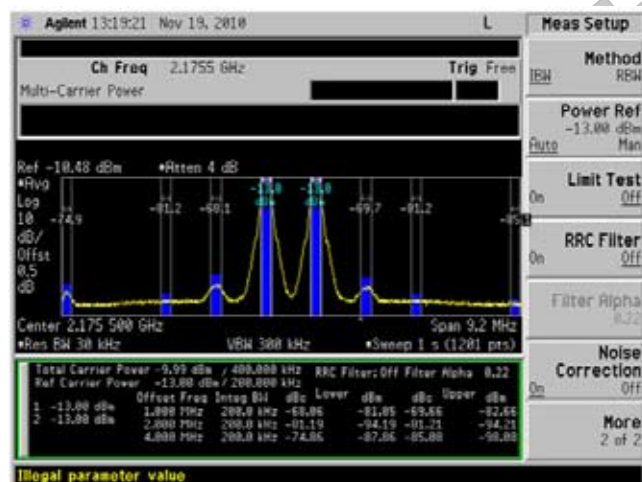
Agilent 13:19:21 Nov 19, 2010 L

Ch Freq 2.1755 GHz Trig Free

Multi-Carrier Power

Ref -10.48 dBm #Atten 4 dB

#Avg

Log

10

dB/

Offst

0.5

dB

-74.9 -91.2 -68.1 -13.0 dBm -13.0 dBm -69.7 -91.2 -85.8

Center 2.175 500 GHz Span 9.2 MHz

#Res BW 30 kHz VBW 300 kHz #Sweep 1 s (1201 pts)

Total Carrier Power -9.99 dBm / 400.000 kHz RRC Filter: Off Filter Alpha 0.22

Ref Carrier Power -13.00 dBm / 200.000 kHz

| | | Offset Freq | Integ BW | dBc Lower | dBm | dBc Upper | dBm |
|---|---|---|---|---|---|---|---|
| 1 | -13.00 dBm | 1.000 MHz | 200.0 kHz | -68.86 | -81.85 | -69.66 | -82.66 |
| 2 | -13.00 dBm | 2.000 MHz | 200.0 kHz | -81.19 | -94.19 | -81.21 | -94.21 |
| | | 4.000 MHz | 200.0 kHz | -74.86 | -87.86 | -85.08 | -98.08 |

Illegal parameter value

Meas Setup

Method
IBW RBW

Power Ref
-13.00 dBm
Auto Man

Limit Test
On Off

RRC Filter
On Off

Filter Alpha
0.22

Noise Correction
On Off

More
2 of 2